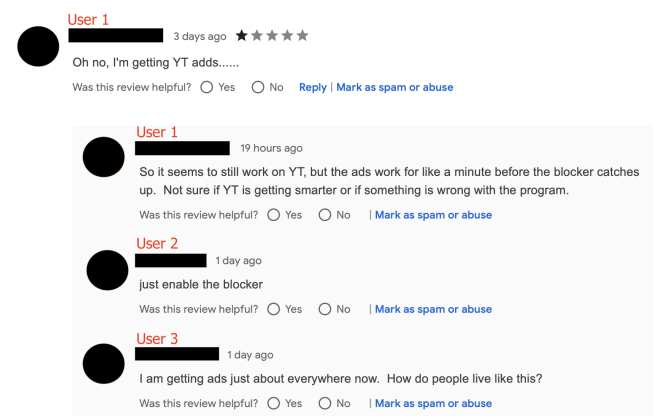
User 1
3 days ago

Oh no, I'm getting YT adds......

Was this review helpful? Yes No Reply | Mark as spam or abuse

User 1
19 hours ago

So it seems to still work on YT, but the ads work for like a minute before the blocker catches up. Not sure if YT is getting smarter or if something is wrong with the program.

Was this review helpful? Yes No | Mark as spam or abuse

User 2
1 day ago

just enable the blocker

Was this review helpful? Yes No | Mark as spam or abuse

User 3
1 day ago

I am getting ads just about everywhere now. How do people live like this?

Was this review helpful? Yes No | Mark as spam or abuse